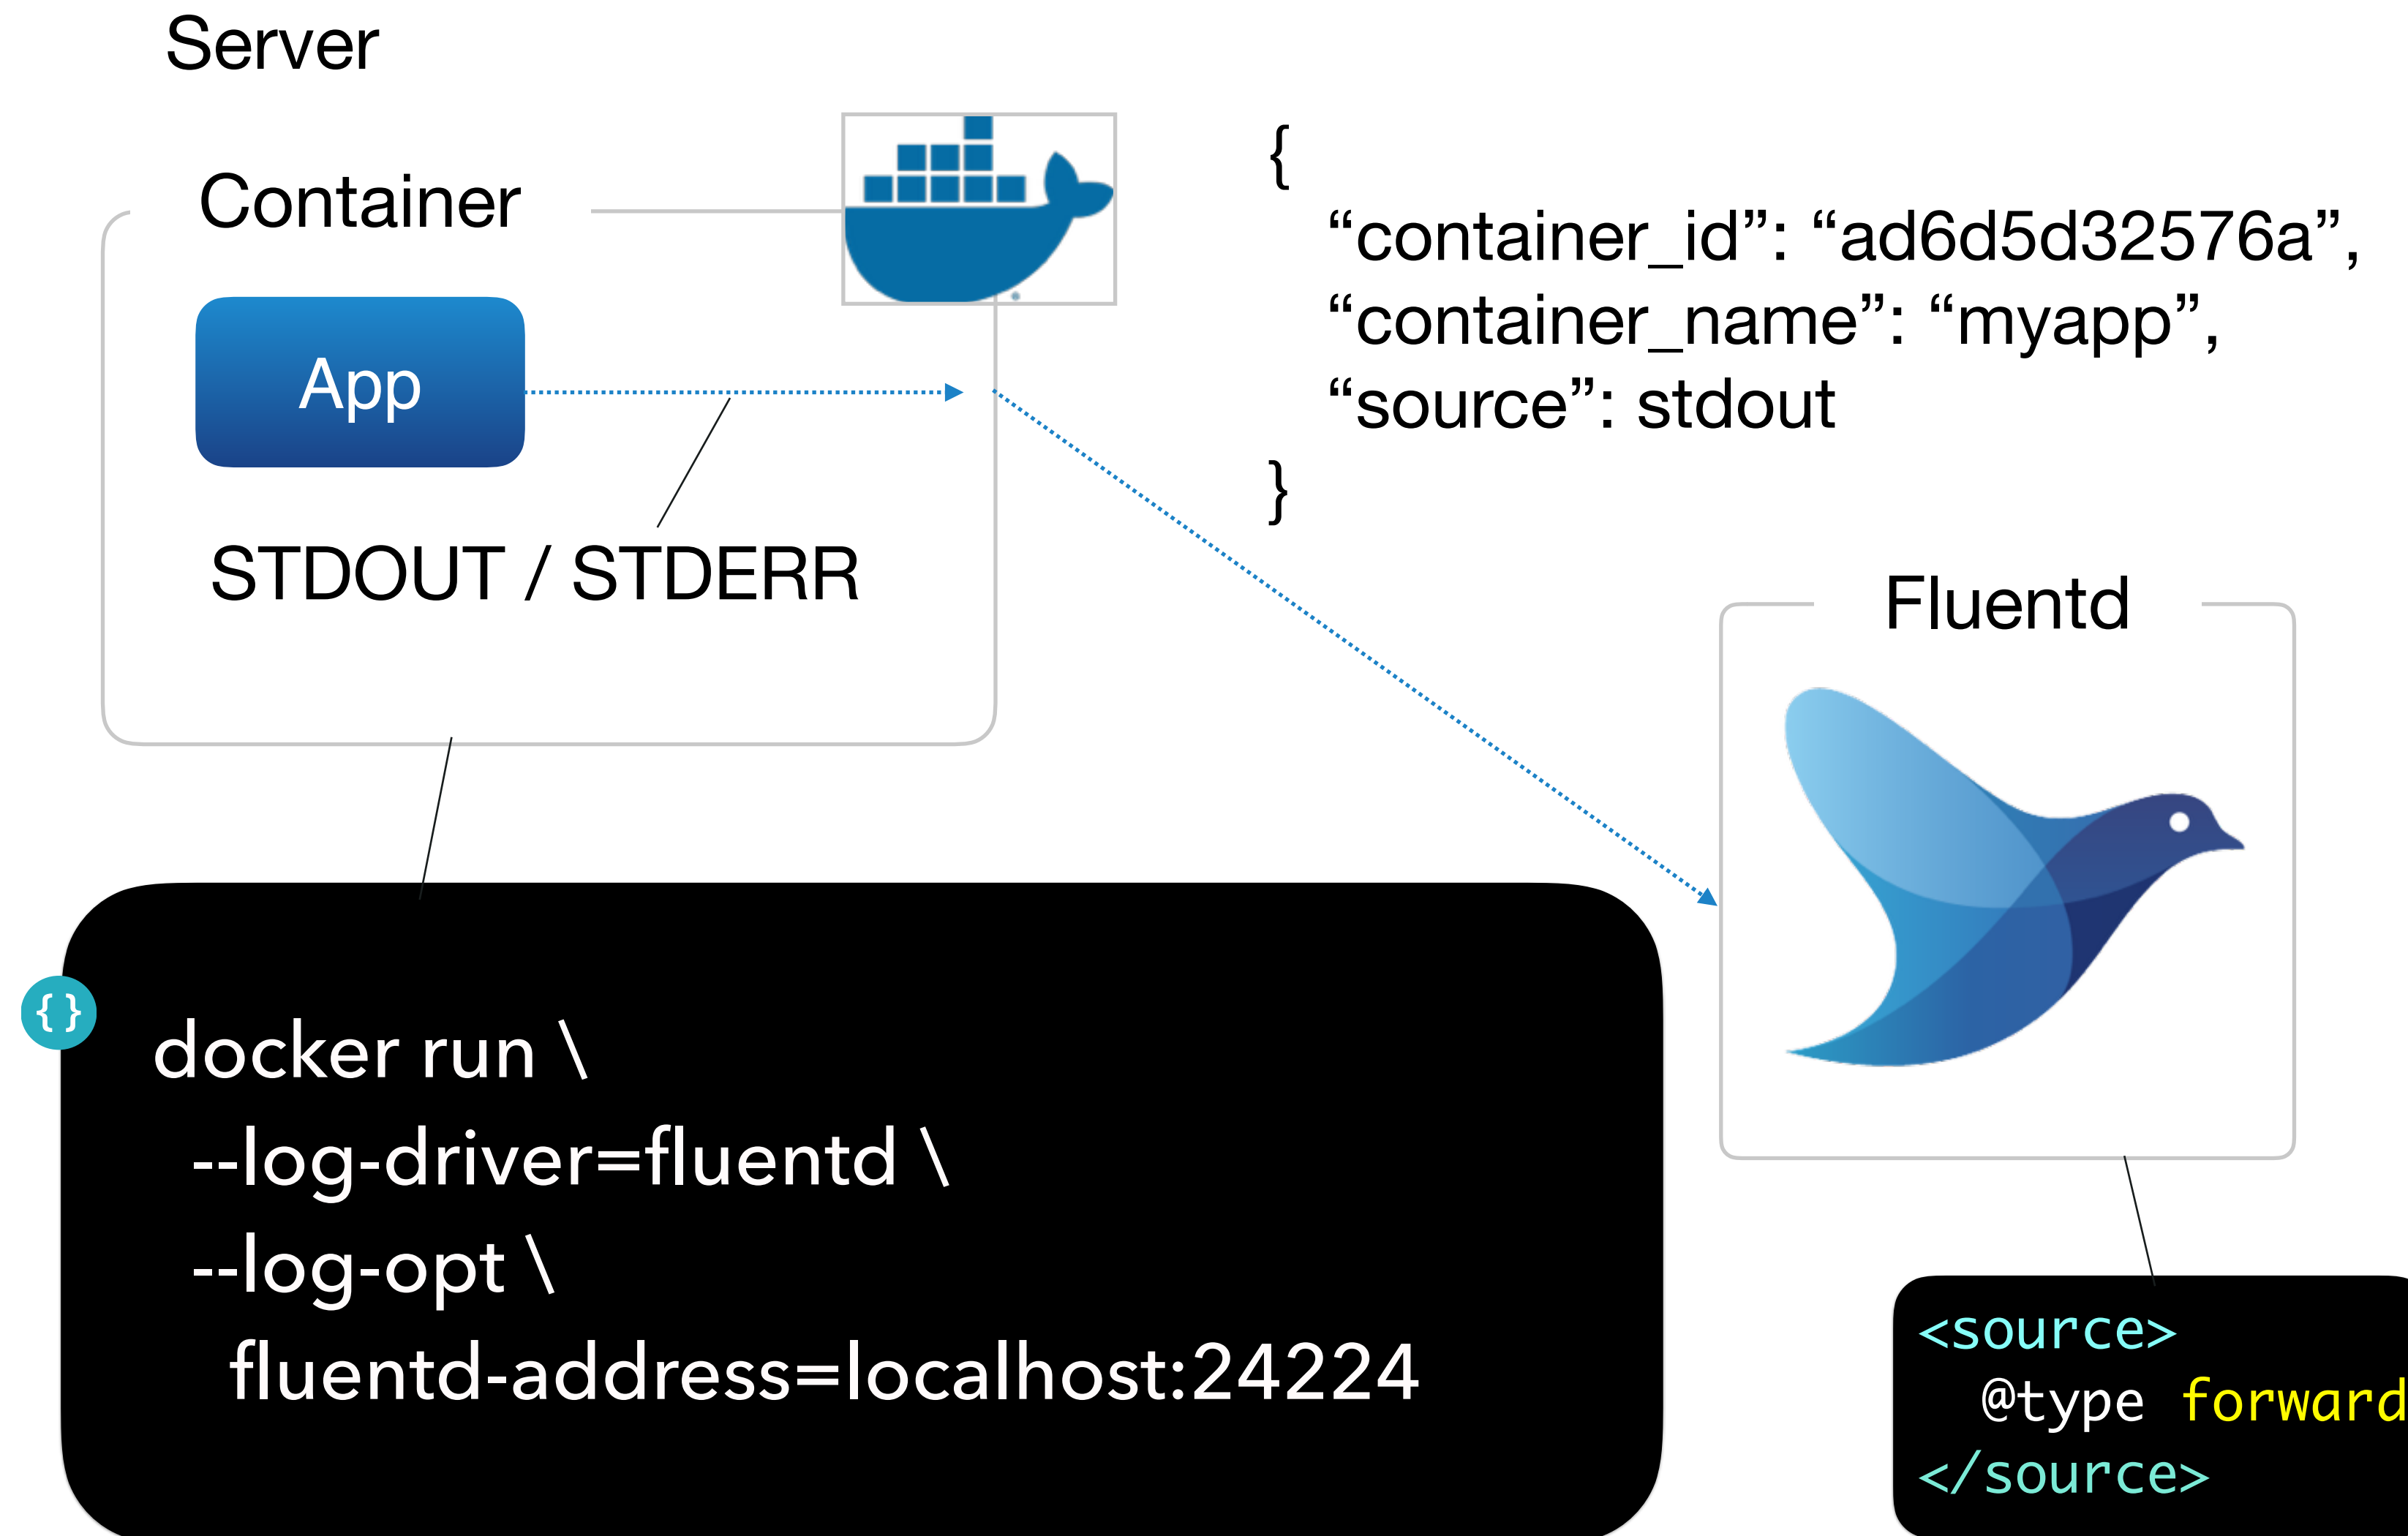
Server

Container

App

STDOUT / STDERR

{
“container_id”: “ad6d5d32576a”,
“container_name”: “myapp”,
“source”: stdout
}

Fluentd

{ }

docker run \
--log-driver=fluentd \
--log-opt \
fluentd-address=localhost:24224

<source>
@type forward
</source>